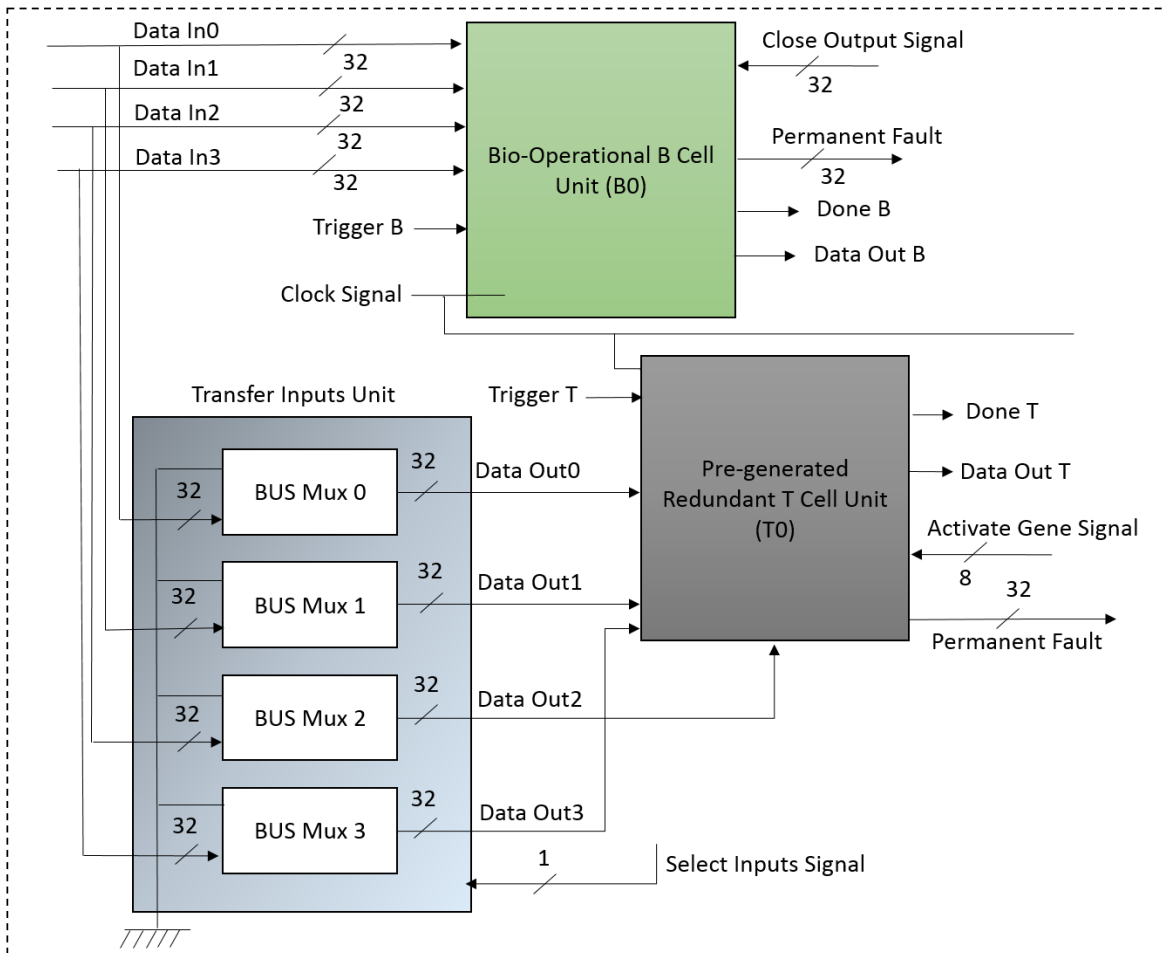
Data In0
32
Data In1
32
Data In2
32
Data In3
32
Close Output Signal
32
Bio-Operational B Cell Unit (B0)
Permanent Fault
32
Done B
Data Out B
Trigger B
Clock Signal
Transfer Inputs Unit
Trigger T
Done T
32
Data Out0
Pre-generated Redundant T Cell Unit (T0)
Data Out T
32
BUS Mux 0
Activate Gene Signal
32
Data Out1
8
32
32
BUS Mux 1
Permanent Fault
32
Data Out2
32
BUS Mux 2
32
Data Out3
32
BUS Mux 3
1
Select Inputs Signal